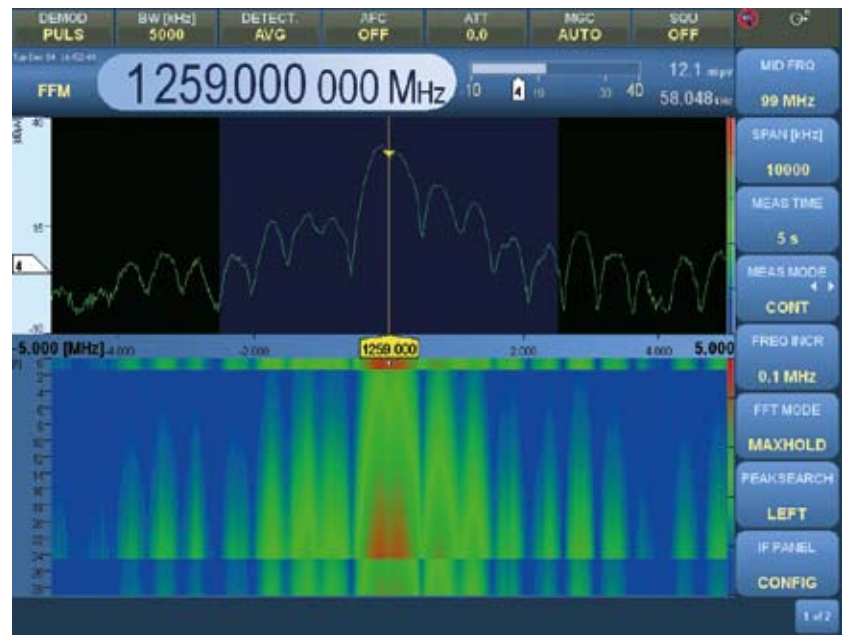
DEMOD
PULS

BW [kHz]
5000

DETECT.
AVG

AFC
OFF

ATT
0.0

MGC
AUTO

SQU
OFF

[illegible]

FFM

1259.000 000 MHz

10 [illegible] 30 40

12.1 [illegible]

58.048 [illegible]

MID FRQ
99 MHz

SPAN [kHz]
10000

MEAS TIME
5 s

MEAS MODE
CONT

FREQ INCR
0.1 MHz

FFT MODE
MAXHOLD

PEAKSEARCH
LEFT

IF PANEL
CONFIG

40

15

-10

-5.000 [MHz] -4.000

-2.000

1259.000

2.000

4.000

5.000

1 of 2